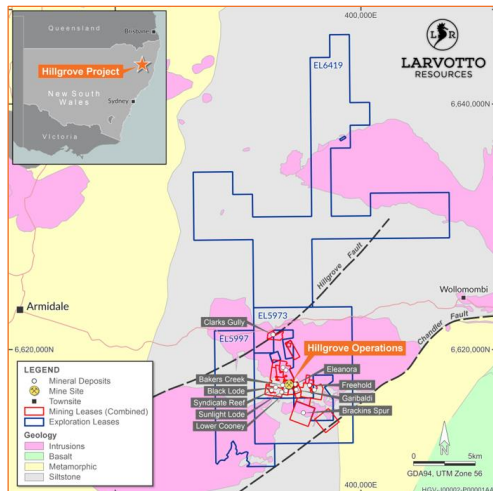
Queensland
Brisbane
Hillgrove Project
New South Wales
Sydney
Victoria

400,000E

LARVOTTO RESOURCES

EL6419

6,640,000N

Hillgrove Fault

Wollomombi

Armidale

Chandler Fault

EL5973
EL5997
Clarks Gully

6,620,000N
6,620,000N

Hillgrove Operations
Eleanora
Bakers Creek
Black Lode
Freehold
Syndicate Reef
Garibaldi
Sunlight Lode
Brackins Spur
Lower Cooney

LEGEND
Mineral Deposits
Mine Site
Townsite
Mining Leases (Combined)
Exploration Leases
Geology
Intrusions
Basalt
Metamorphic
Siltstone

N
0 5km
GDA94, UTM Zone 56
400,000E
HGV-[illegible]